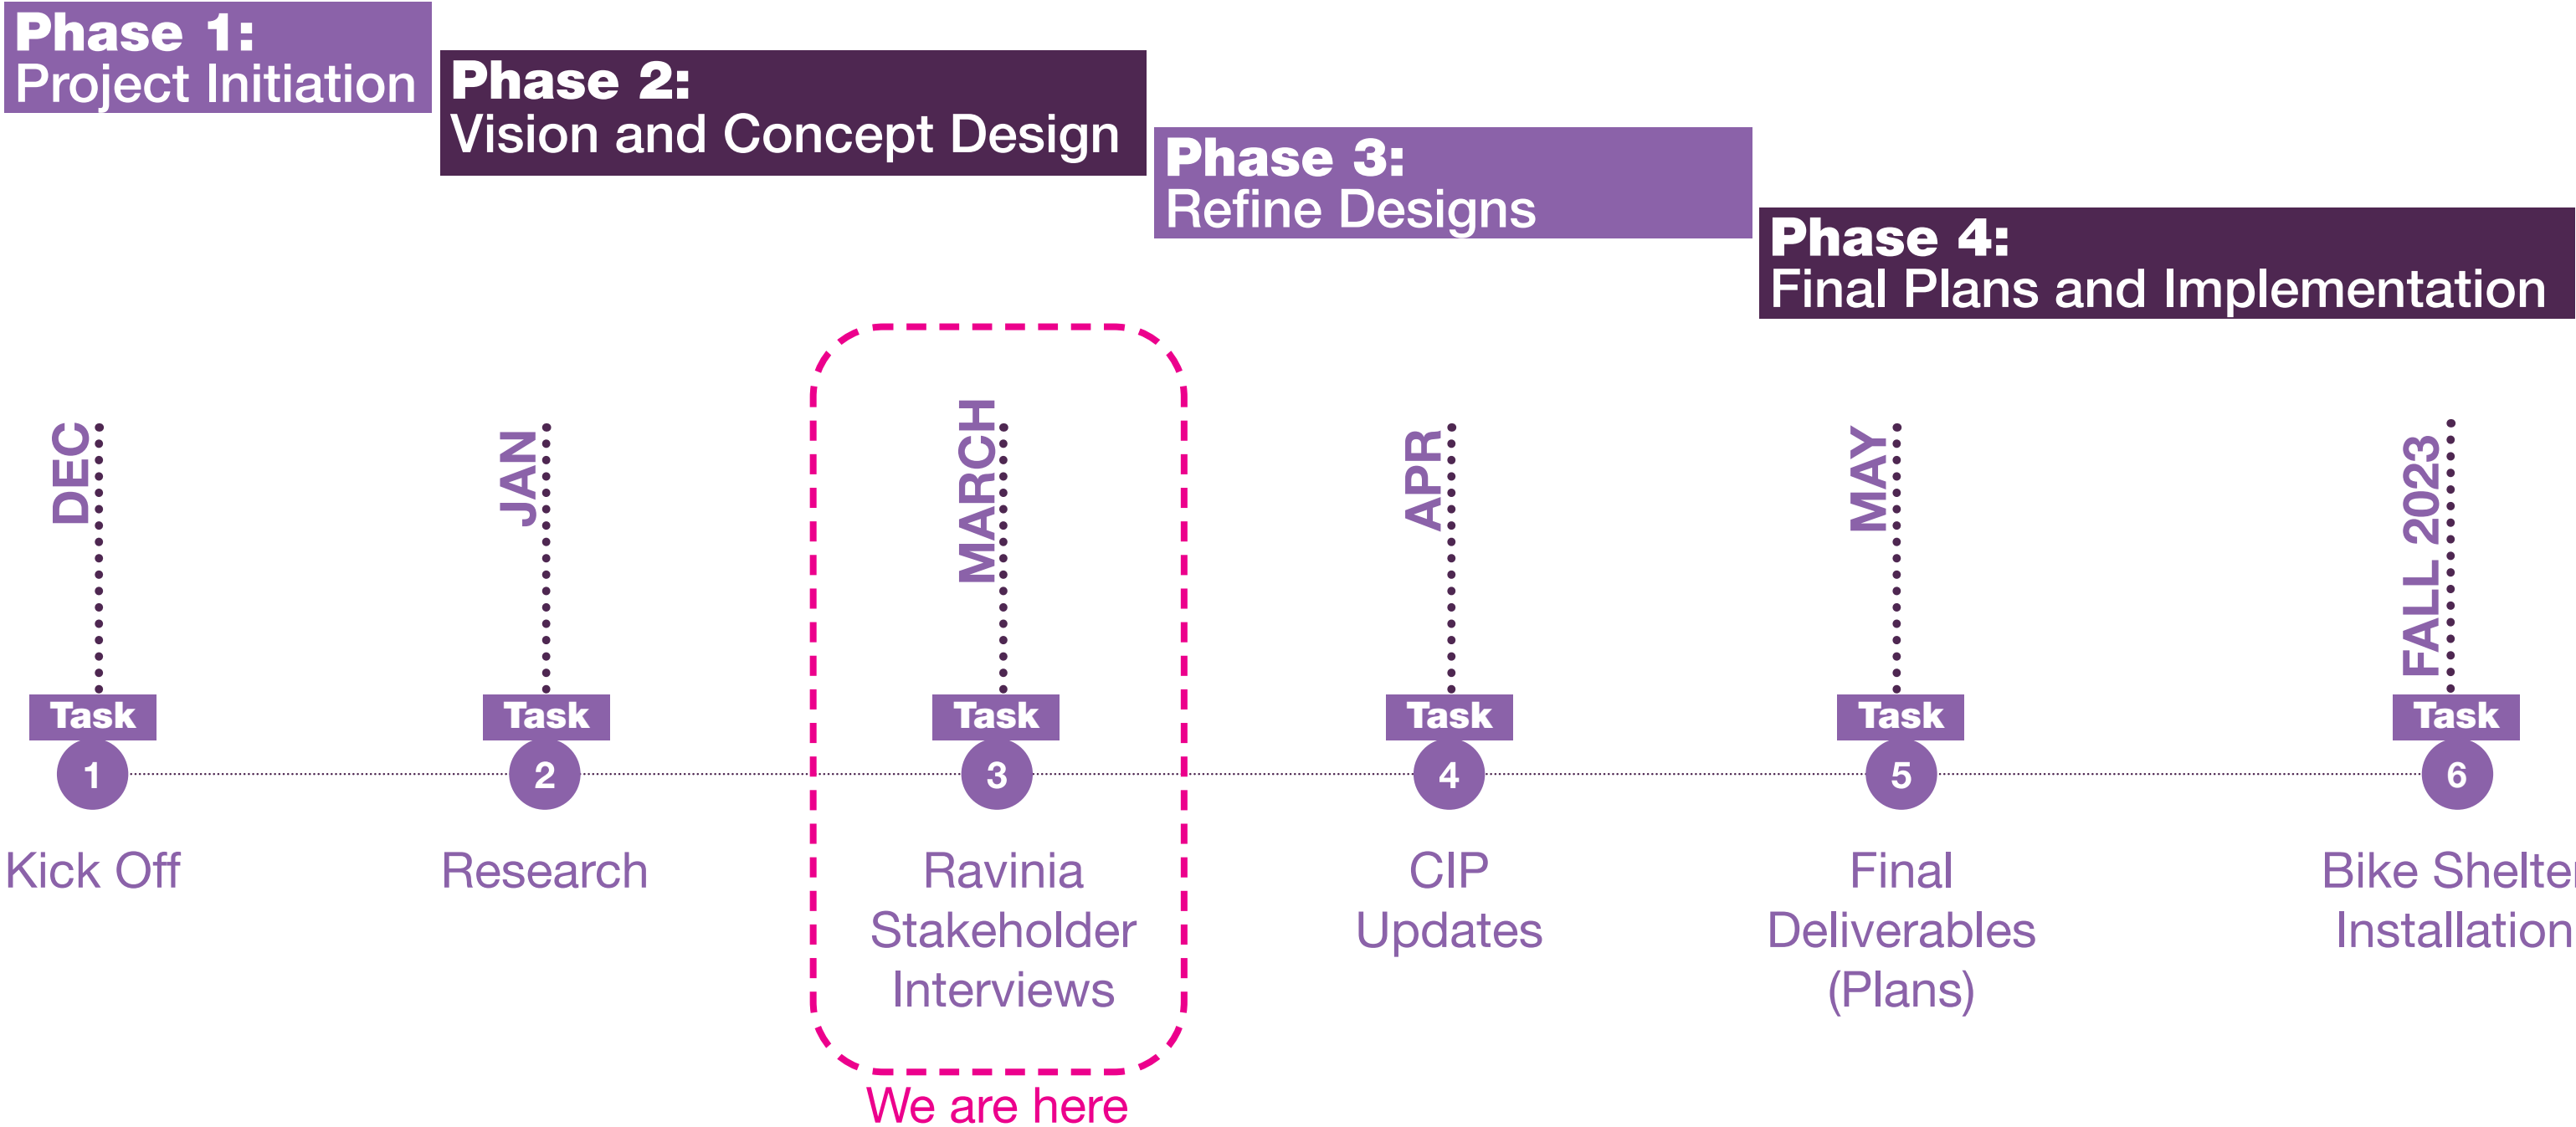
Phase 1:
Project Initiation

Phase 2:
Vision and Concept Design

Phase 3:
Refine Designs

Phase 4:
Final Plans and Implementation

DEC
Task
1
Kick Off

JAN
Task
2
Research

MARCH
Task
3
Ravinia Stakeholder Interviews

We are here

APR
Task
4
CIP Updates

MAY
Task
5
Final Deliverables (Plans)

FALL 2023
Task
6
Bike Shelte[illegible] Installation